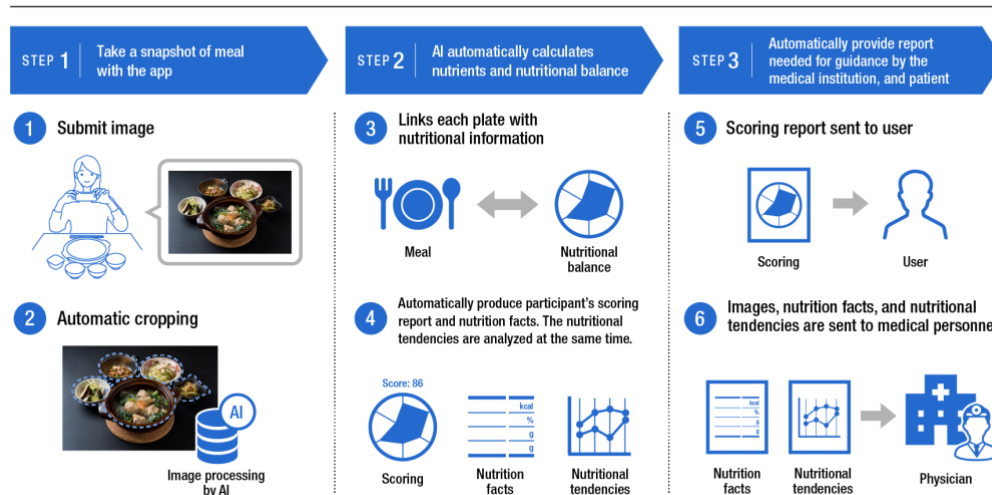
STEP 1 Take a snapshot of meal with the app

STEP 2 AI automatically calculates nutrients and nutritional balance

STEP 3 Automatically provide report needed for guidance by the medical institution, and patient

1 Submit image

2 Automatic cropping

AI

Image processing by AI

3 Links each plate with nutritional information

Meal

Nutritional balance

4 Automatically produce participant's scoring report and nutrition facts. The nutritional tendencies are analyzed at the same time.

Score: 86

kcal
%
g
g

Scoring

Nutrition facts

Nutritional tendencies

5 Scoring report sent to user

Scoring

User

6 Images, nutrition facts, and nutritional tendencies are sent to medical personne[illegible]

Nutrition facts

Nutritional tendencies

Physician